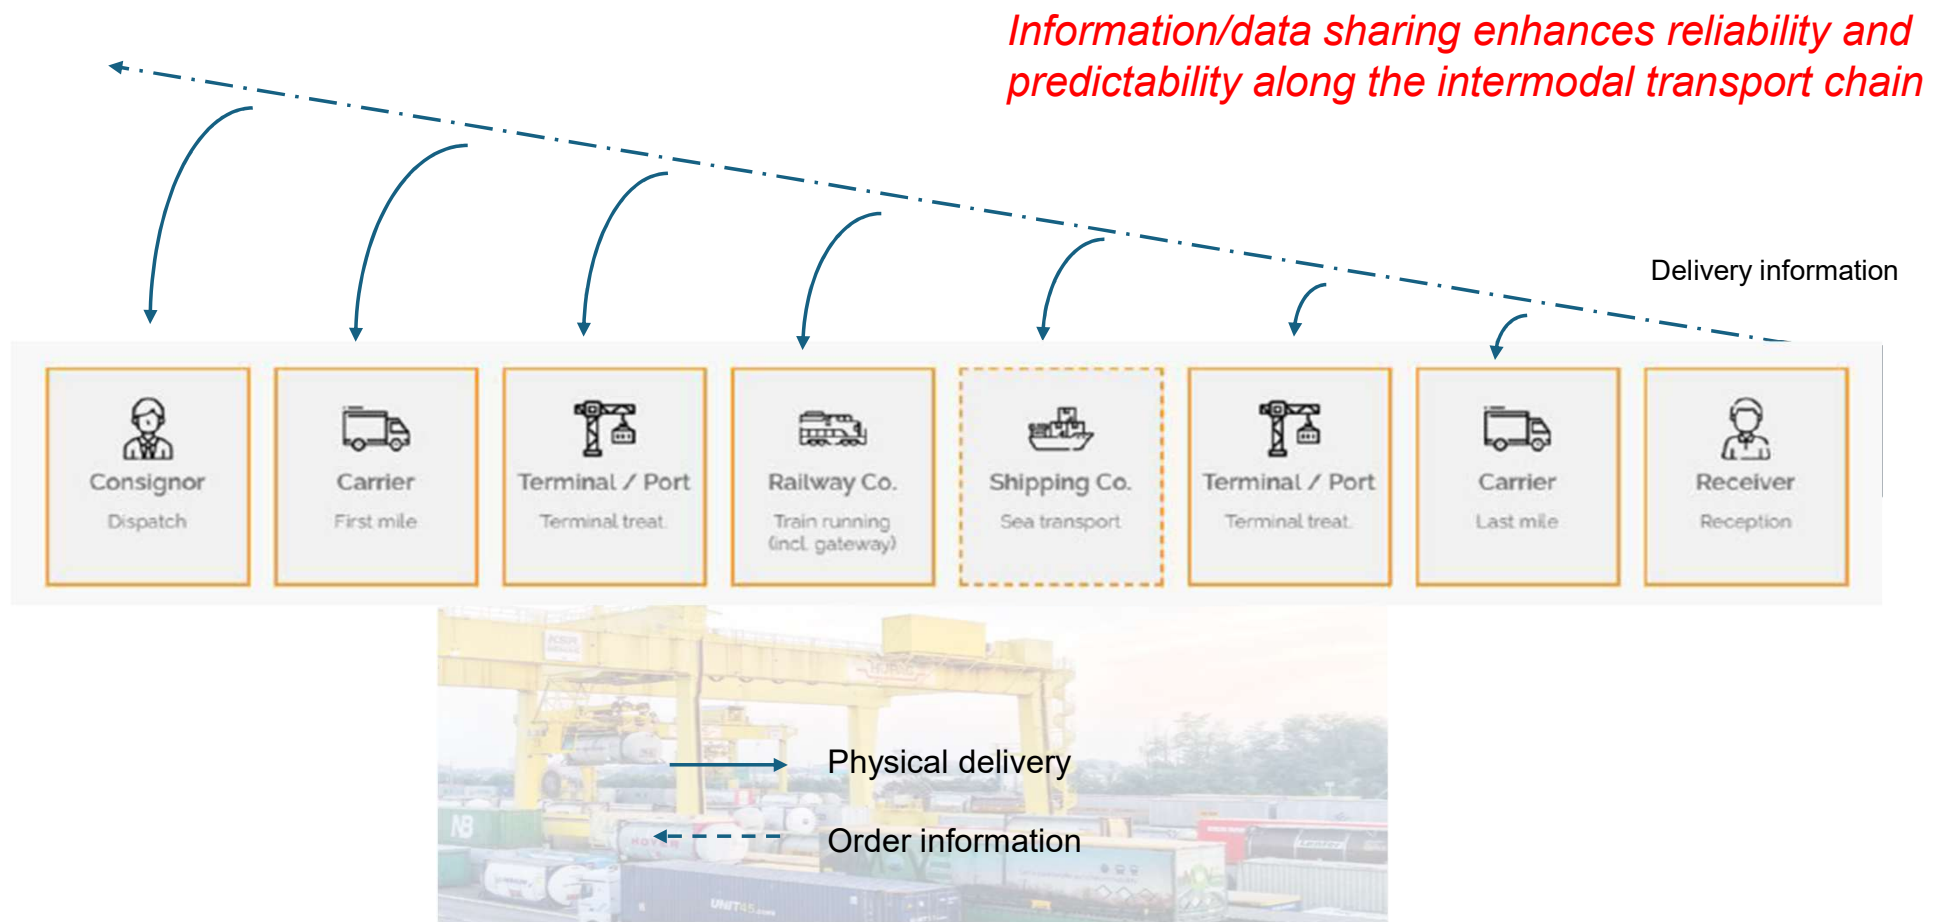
Information/data sharing enhances reliability and predictability along the intermodal transport chain

Delivery information

Consignor
Dispatch

Carrier
First mile

Terminal / Port
Terminal treat.

Railway Co.
Train running (incl. gateway)

Shipping Co.
Sea transport

Terminal / Port
Terminal treat.

Carrier
Last mile

Receiver
Reception

Physical delivery

Order information